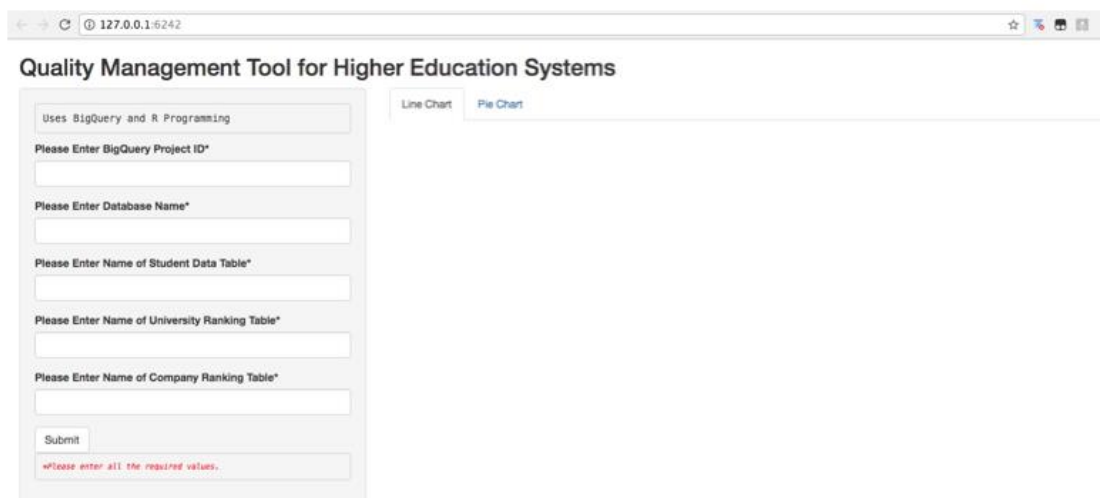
127.0.0.1:6242

Quality Management Tool for Higher Education Systems

Uses BigQuery and R Programming

Please Enter BigQuery Project ID*

Please Enter Database Name*

Please Enter Name of Student Data Table*

Please Enter Name of University Ranking Table*

Please Enter Name of Company Ranking Table*

Submit

*Please enter all the required values.

Line Chart

Pie Chart